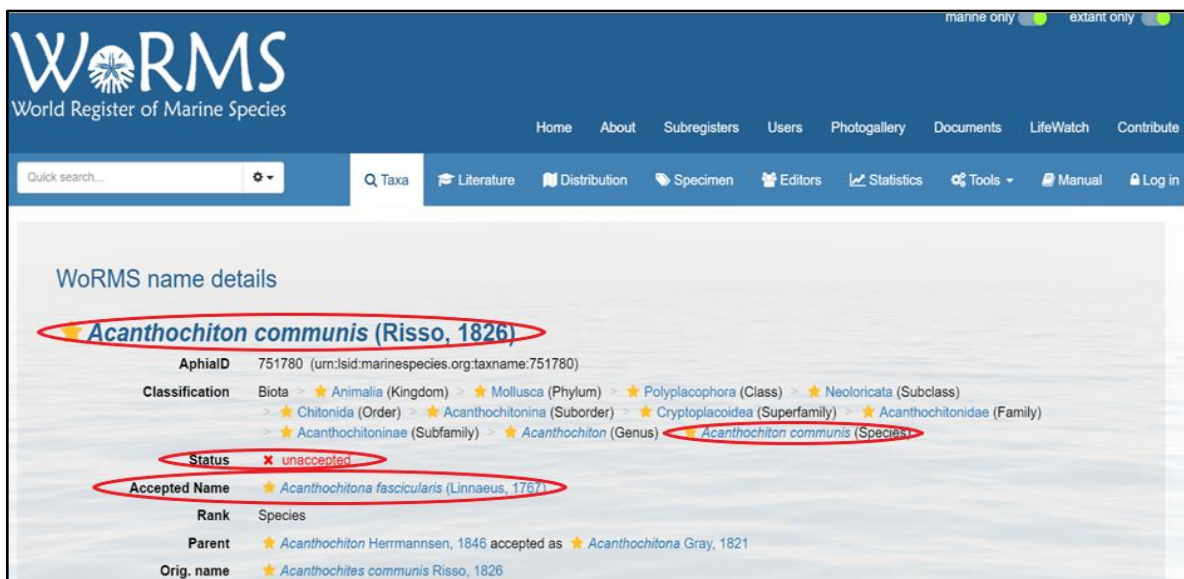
marine only extant only

WoRMS
World Register of Marine Species

Home About Subregisters Users Photogallery Documents LifeWatch Contribute

Quick search...

Taxa Literature Distribution Specimen Editors Statistics Tools Manual Log in

WoRMS name details

Acanthochiton communis (Risso, 1826)

| | |
|---|---|
| AphiaID | 751780 (urn:lsid:marinespecies.org:taxname:751780) |
| Classification | Biota > Animalia (Kingdom) > Mollusca (Phylum) > Polyplacophora (Class) > Neoloricata (Subclass) > Chitonida (Order) > Acanthochitonina (Suborder) > Cryptoplacoidea (Superfamily) > Acanthochitonidae (Family) > Acanthochitoninae (Subfamily) > Acanthochiton (Genus) > Acanthochiton communis (Species) |
| Status | unaccepted |
| Accepted Name | Acanthochitona fascicularis (Linnaeus, 1767) |
| Rank | Species |
| Parent | Acanthochiton Herrmannsen, 1846 accepted as Acanthochitona Gray, 1821 |
| Orig. name | Acanthochites communis Risso, 1826 |